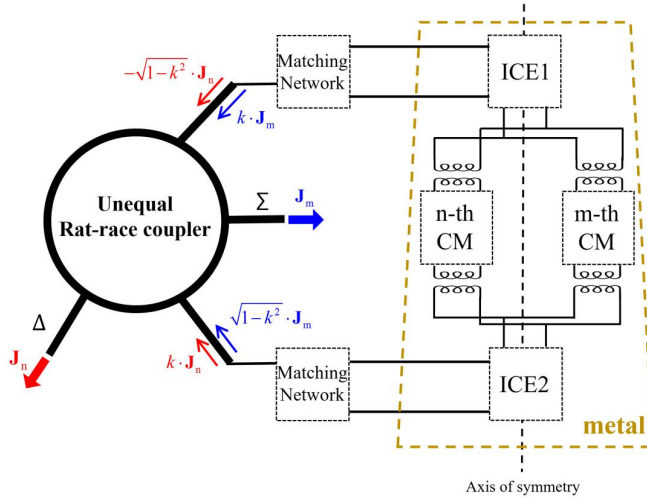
$-\sqrt{1-k^2}\cdot\mathbf{J}_n$

Matching Network

ICE1

$k\cdot\mathbf{J}_m$

Unequal Rat-race coupler

$\Sigma$

$\mathbf{J}_m$

n-th CM

m-th CM

$\Delta$

$\mathbf{J}_n$

$\sqrt{1-k^2}\cdot\mathbf{J}_m$

$k\cdot\mathbf{J}_n$

Matching Network

ICE2

metal

Axis of symmetry